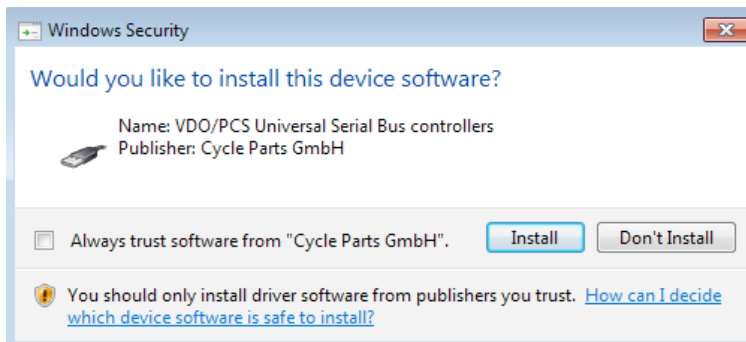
Windows Security

Would you like to install this device software?

Name: VDO/PCS Universal Serial Bus controllers
Publisher: Cycle Parts GmbH

Always trust software from "Cycle Parts GmbH".

Install

Don't Install

You should only install driver software from publishers you trust. How can I decide which device software is safe to install?